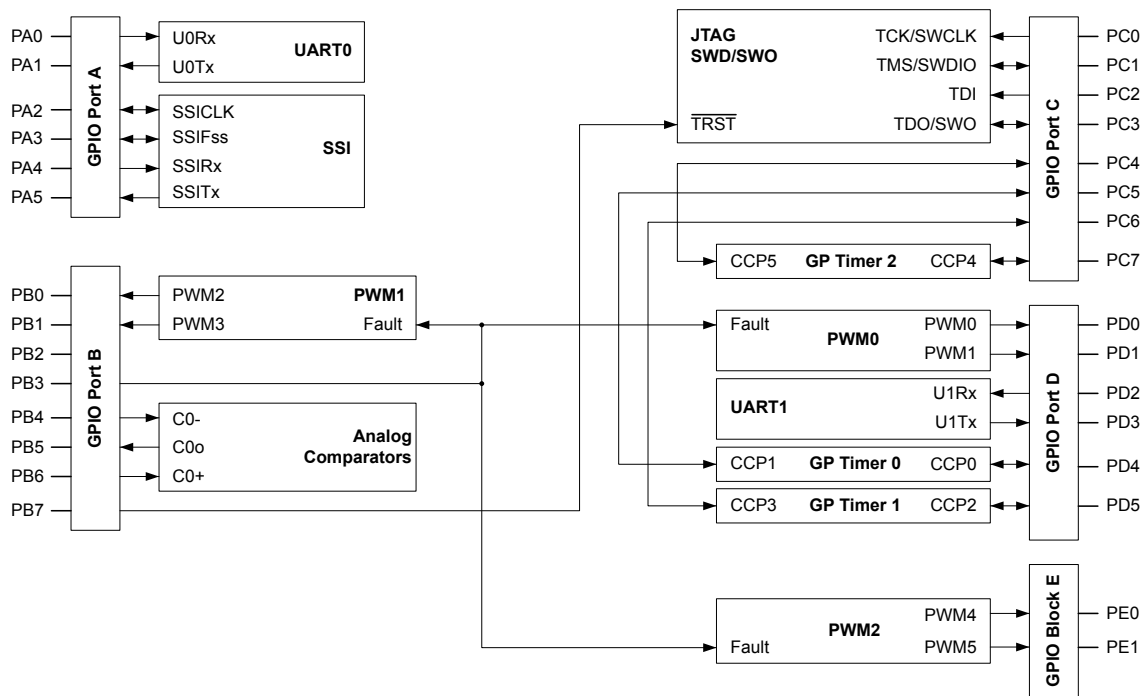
PA0
PA1
PA2
PA3
PA4
PA5
GPIO Port A
U0Rx
U0Tx
UART0
SSICLK
SSIFss
SSIRx
SSITx
SSI

JTAG
SWD/SWO
TCK/SWCLK
TMS/SWDIO
TDI
$\overline{TRST}$
TDO/SWO
GPIO Port C
PC0
PC1
PC2
PC3
PC4
PC5
PC6
PC7
CCP5
GP Timer 2
CCP4

PB0
PB1
PB2
PB3
PB4
PB5
PB6
PB7
GPIO Port B
PWM2
PWM3
PWM1
Fault
C0-
C0o
C0+
Analog Comparators

Fault
PWM0
PWM0
PWM1
UART1
U1Rx
U1Tx
CCP1
GP Timer 0
CCP0
CCP3
GP Timer 1
CCP2
GPIO Port D
PD0
PD1
PD2
PD3
PD4
PD5

PWM2
PWM4
Fault
PWM5
GPIO Block E
PE0
PE1